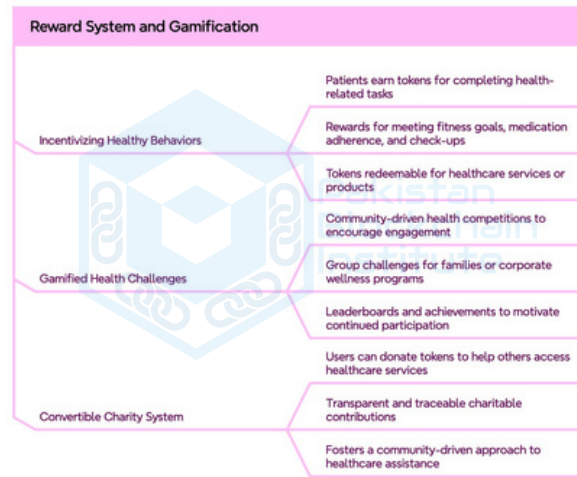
Reward System and Gamification

Incentivizing Healthy Behaviors

Patients earn tokens for completing health-related tasks

Rewards for meeting fitness goals, medication adherence, and check-ups

Tokens redeemable for healthcare services or products

Gamified Health Challenges

Community-driven health competitions to encourage engagement

Group challenges for families or corporate wellness programs

Leaderboards and achievements to motivate continued participation

Convertible Charity System

Users can donate tokens to help others access healthcare services

Transparent and traceable charitable contributions

Fosters a community-driven approach to healthcare assistance

Pakistan Blockchain Institute